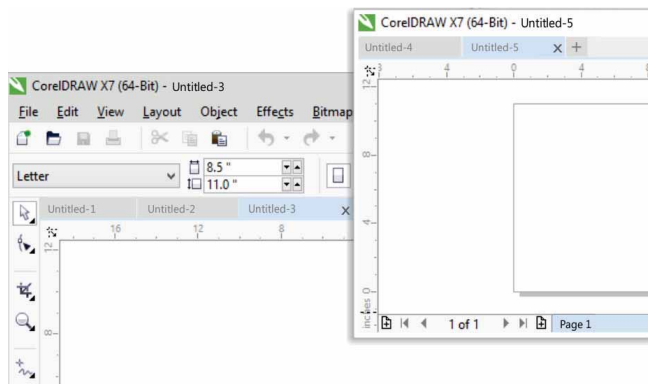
CorelDRAW X7 (64-Bit) - Untitled-5

Untitled-4 Untitled-5 × +

8 4 0 4

12

8

4

0

inches

1 of 1 Page 1

CorelDRAW X7 (64-Bit) - Untitled-3

File Edit View Layout Object Effects Bitmap

Letter 8.5 " 11.0 "

Untitled-1 Untitled-2 Untitled-3 ×

16 12 8

12

8